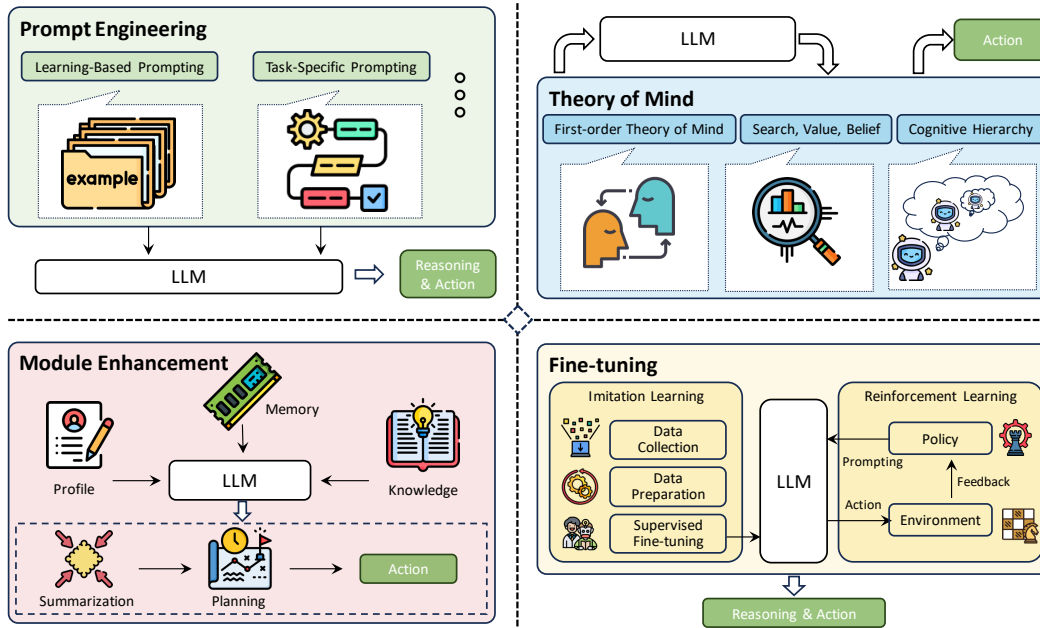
Prompt Engineering

Learning-Based Prompting

Task-Specific Prompting

example

LLM

Reasoning & Action

LLM

Action

Theory of Mind

First-order Theory of Mind

Search, Value, Belief

Cognitive Hierarchy

Module Enhancement

Memory

Profile

LLM

Knowledge

Summarization

Planning

Action

Fine-tuning

Imitation Learning

Data Collection

Data Preparation

Supervised Fine-tuning

LLM

Reinforcement Learning

Policy

Prompting

Feedback

Action

Environment

Reasoning & Action